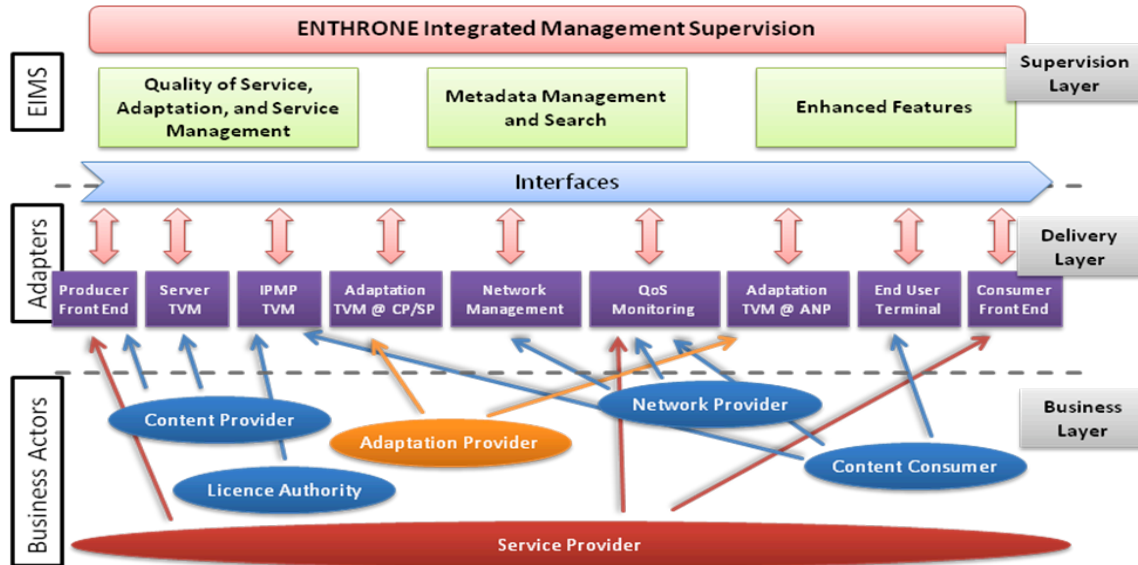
ENTHRONE Integrated Management Supervision

EIMS

Quality of Service, Adaptation, and Service Management

Metadata Management and Search

Enhanced Features

Supervision Layer

Interfaces

Adapters

Delivery Layer

Producer Front End

Server TVM

IPMP TVM

Adaptation TVM @ CP/SP

Network Management

QoS Monitoring

Adaptation TVM @ ANP

End User Terminal

Consumer Front End

Business Actors

Content Provider

Adaptation Provider

Network Provider

Content Consumer

Licence Authority

Business Layer

Service Provider